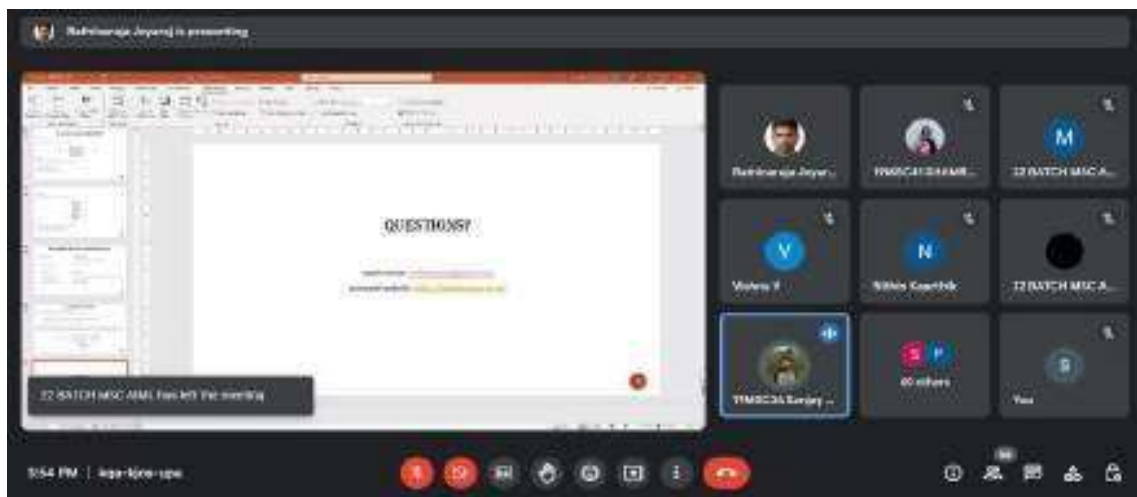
Rathinaraja Jeyaraj is presenting

QUESTIONS?

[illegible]
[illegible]

22 BATCH MSC AIML has left the meeting

Rathinaraja Jeyar...

TFMSC41 DHARR...

M

22 BATCH MSC A...

V

Vishnu V

N

Nithin Kaarthik

22 BATCH MSC A...

TFMSC36 Sanjay ...

S P

40 others

S

You

5:54 PM | kqa-kjee-upe